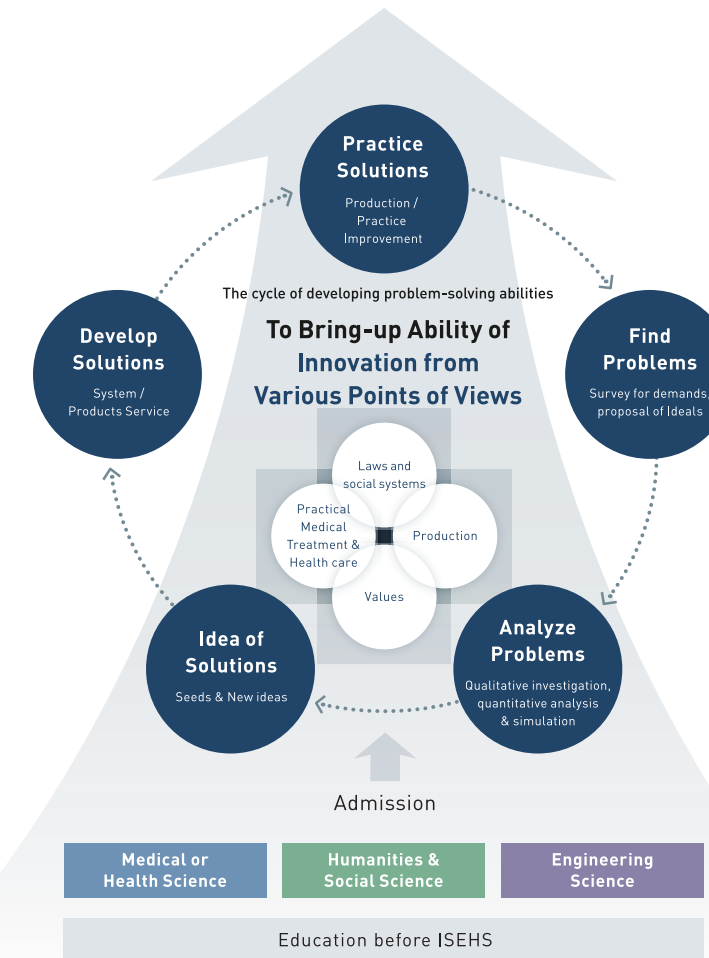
Practice Solutions
Production / Practice Improvement

The cycle of developing problem-solving abilities

To Bring-up Ability of Innovation from Various Points of Views

Develop Solutions
System / Products Service

Find Problems
Survey for demands, proposal of Ideals

Laws and social systems
Practical Medical Treatment & Health care
Production
Values

Idea of Solutions
Seeds & New ideas

Analyze Problems
Qualitative investigation, quantitative analysis & simulation

Admission

Medical or Health Science

Humanities & Social Science

Engineering Science

Education before ISEHS